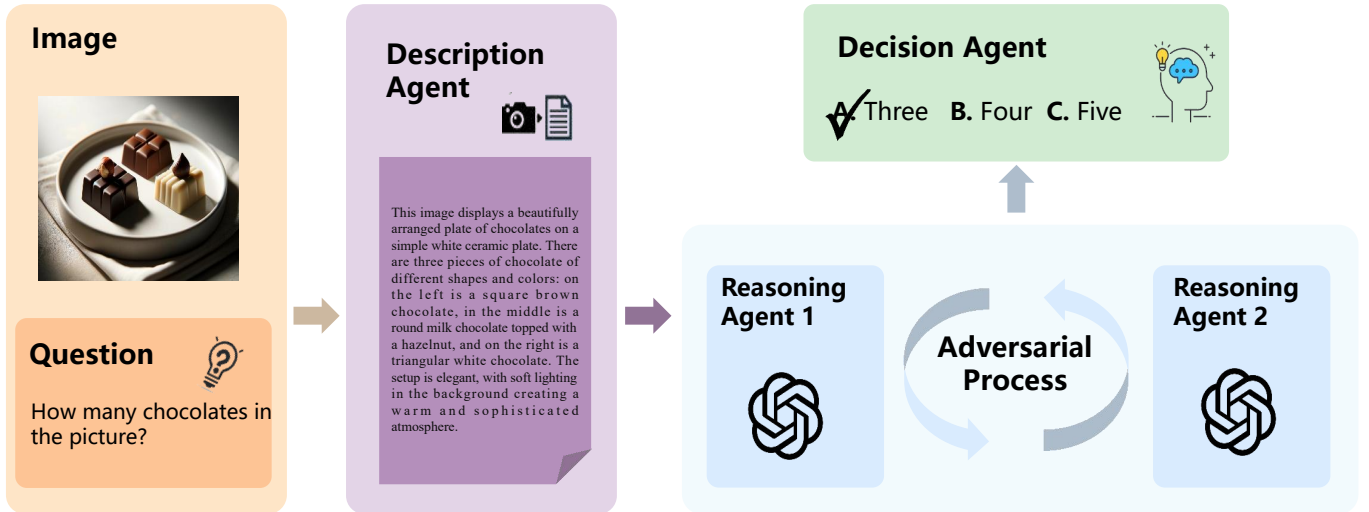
Image

Question

How many chocolates in the picture?

Description Agent

This image displays a beautifully arranged plate of chocolates on a simple white ceramic plate. There are three pieces of chocolate of different shapes and colors: on the left is a square brown chocolate, in the middle is a round milk chocolate topped with a hazelnut, and on the right is a triangular white chocolate. The setup is elegant, with soft lighting in the background creating a warm and sophisticated atmosphere.

Decision Agent

A. Three B. Four C. Five

Reasoning Agent 1

Adversarial Process

Reasoning Agent 2